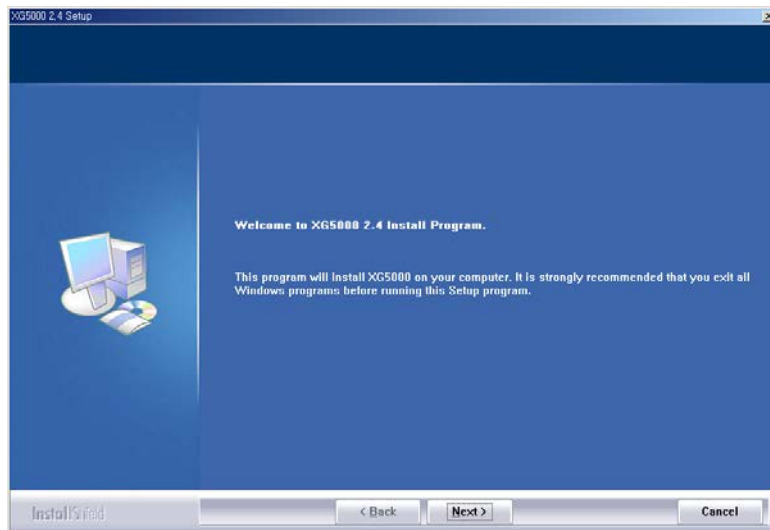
XG5000 2.4 Setup

Welcome to XG5000 2.4 Install Program.

This program will Install XG5000 on your computer. It is strongly recommended that you exit all Windows programs before running this Setup program.

InstallShield

< Back

Next >

Cancel